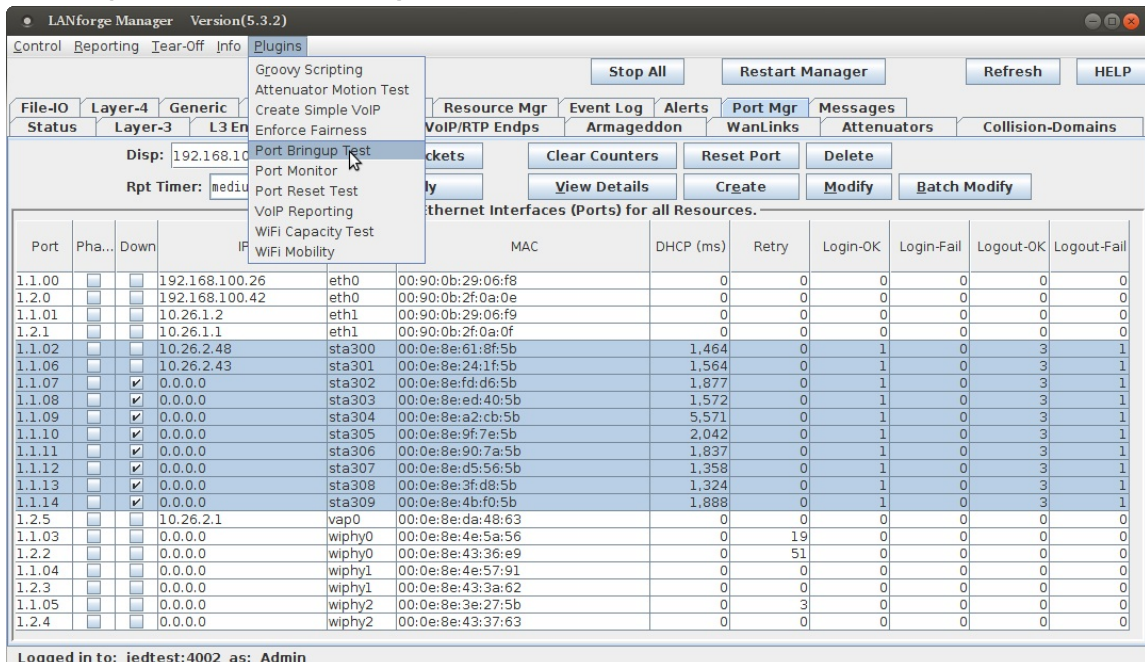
LANforge Manager Version(5.3.2)

Control Reporting Tear-Off Info Plugins

Groovy Scripting
Attenuator Motion Test
Create Simple VoIP
Enforce Fairness
Port Bringup Test
Port Monitor
Port Reset Test
VoIP Reporting
WiFi Capacity Test
WiFi Mobility

Stop All Restart Manager Refresh HELP

File-IO Layer-4 Generic Resource Mgr Event Log Alerts Port Mgr Messages
Status Layer-3 L3 En VoIP/RTP Endps Armageddon WanLinks Attenuators Collision-Domains

Disp: 192.168.10 ckets Clear Counters Reset Port Delete

Rpt Timer: mediu ly View Details Create Modify Batch Modify

thernet Interfaces (Ports) for all Resources.

| Port | Pha... | Down | IP | | MAC | DHCP (ms) | Retry | Login-OK | Login-Fail | Logout-OK | Logout-Fail |
|---|---|---|---|---|---|---|---|---|---|---|---|
| 1.1.00 | | | 192.168.100.26 | eth0 | 00:90:0b:29:06:f8 | 0 | 0 | 0 | 0 | 0 | 0 |
| 1.2.0 | | | 192.168.100.42 | eth0 | 00:90:0b:2f:0a:0e | 0 | 0 | 0 | 0 | 0 | 0 |
| 1.1.01 | | | 10.26.1.2 | eth1 | 00:90:0b:29:06:f9 | 0 | 0 | 0 | 0 | 0 | 0 |
| 1.2.1 | | | 10.26.1.1 | eth1 | 00:90:0b:2f:0a:0f | 0 | 0 | 0 | 0 | 0 | 0 |
| 1.1.02 | | | 10.26.2.48 | sta300 | 00:0e:8e:61:8f:5b | 1,464 | 0 | 1 | 0 | 3 | 1 |
| 1.1.06 | | | 10.26.2.43 | sta301 | 00:0e:8e:24:1f:5b | 1,564 | 0 | 1 | 0 | 3 | 1 |
| 1.1.07 | | ✔ | 0.0.0.0 | sta302 | 00:0e:8e:fd:d6:5b | 1,877 | 0 | 1 | 0 | 3 | 1 |
| 1.1.08 | | ✔ | 0.0.0.0 | sta303 | 00:0e:8e:ed:40:5b | 1,572 | 0 | 1 | 0 | 3 | 1 |
| 1.1.09 | | ✔ | 0.0.0.0 | sta304 | 00:0e:8e:a2:cb:5b | 5,571 | 0 | 1 | 0 | 3 | 1 |
| 1.1.10 | | ✔ | 0.0.0.0 | sta305 | 00:0e:8e:9f:7e:5b | 2,042 | 0 | 1 | 0 | 3 | 1 |
| 1.1.11 | | ✔ | 0.0.0.0 | sta306 | 00:0e:8e:90:7a:5b | 1,837 | 0 | 1 | 0 | 3 | 1 |
| 1.1.12 | | ✔ | 0.0.0.0 | sta307 | 00:0e:8e:d5:56:5b | 1,358 | 0 | 1 | 0 | 3 | 1 |
| 1.1.13 | | ✔ | 0.0.0.0 | sta308 | 00:0e:8e:3f:d8:5b | 1,324 | 0 | 1 | 0 | 3 | 1 |
| 1.1.14 | | ✔ | 0.0.0.0 | sta309 | 00:0e:8e:4b:f0:5b | 1,888 | 0 | 1 | 0 | 3 | 1 |
| 1.2.5 | | | 10.26.2.1 | vap0 | 00:0e:8e:da:48:63 | 0 | 0 | 0 | 0 | 0 | 0 |
| 1.1.03 | | | 0.0.0.0 | wiphy0 | 00:0e:8e:4e:5a:56 | 0 | 19 | 0 | 0 | 0 | 0 |
| 1.2.2 | | | 0.0.0.0 | wiphy0 | 00:0e:8e:43:36:e9 | 0 | 51 | 0 | 0 | 0 | 0 |
| 1.1.04 | | | 0.0.0.0 | wiphy1 | 00:0e:8e:4e:57:91 | 0 | 0 | 0 | 0 | 0 | 0 |
| 1.2.3 | | | 0.0.0.0 | wiphy1 | 00:0e:8e:43:3a:62 | 0 | 0 | 0 | 0 | 0 | 0 |
| 1.1.05 | | | 0.0.0.0 | wiphy2 | 00:0e:8e:3e:27:5b | 0 | 3 | 0 | 0 | 0 | 0 |
| 1.2.4 | | | 0.0.0.0 | wiphy2 | 00:0e:8e:43:37:63 | 0 | 0 | 0 | 0 | 0 | 0 |

Logged in to: jedtest:4002 as: Admin